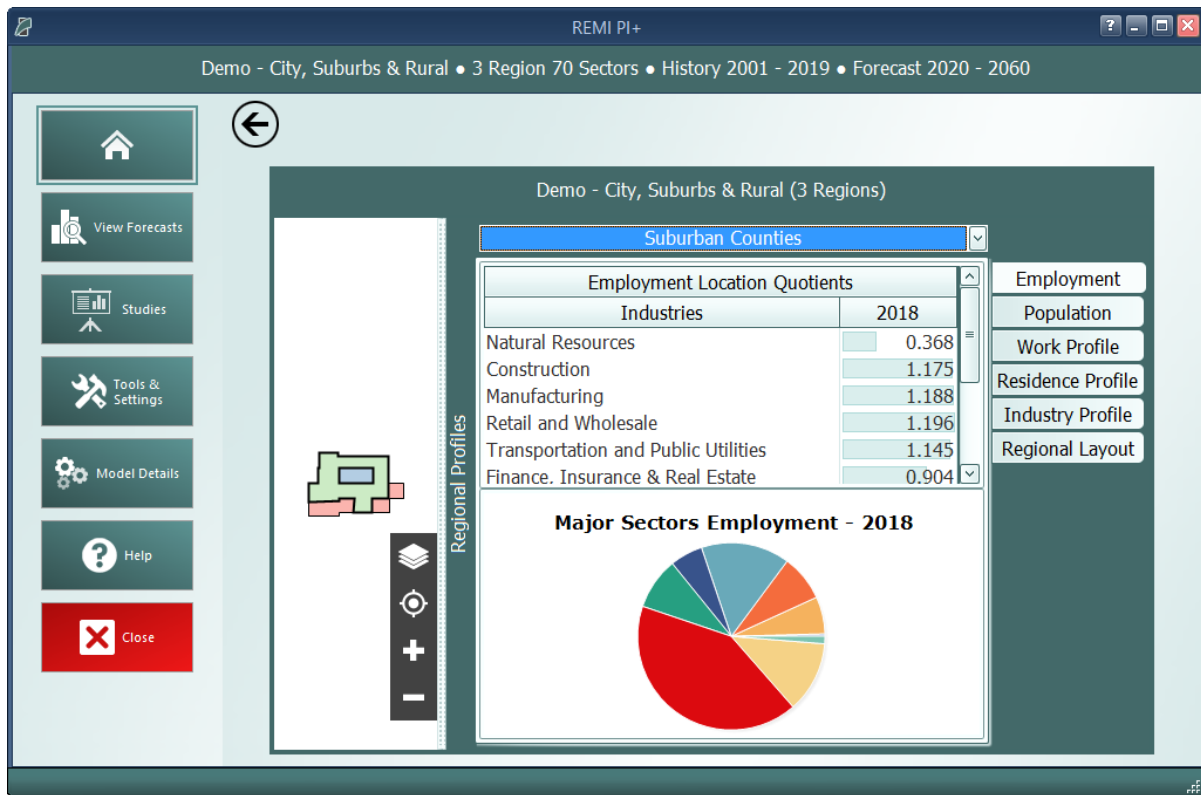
REMI PI+

Demo - City, Suburbs & Rural • 3 Region 70 Sectors • History 2001 - 2019 • Forecast 2020 - 2060

View Forecasts

Studies

Tools & Settings

Model Details

Help

Close

Demo - City, Suburbs & Rural (3 Regions)

Regional Profiles

Suburban Counties

| Employment Location Quotients | |
|---|---|
| Industries | 2018 |
| Natural Resources | 0.368 |
| Construction | 1.175 |
| Manufacturing | 1.188 |
| Retail and Wholesale | 1.196 |
| Transportation and Public Utilities | 1.145 |
| Finance, Insurance & Real Estate | 0.904 |

Employment

Population

Work Profile

Residence Profile

Industry Profile

Regional Layout

Major Sectors Employment - 2018